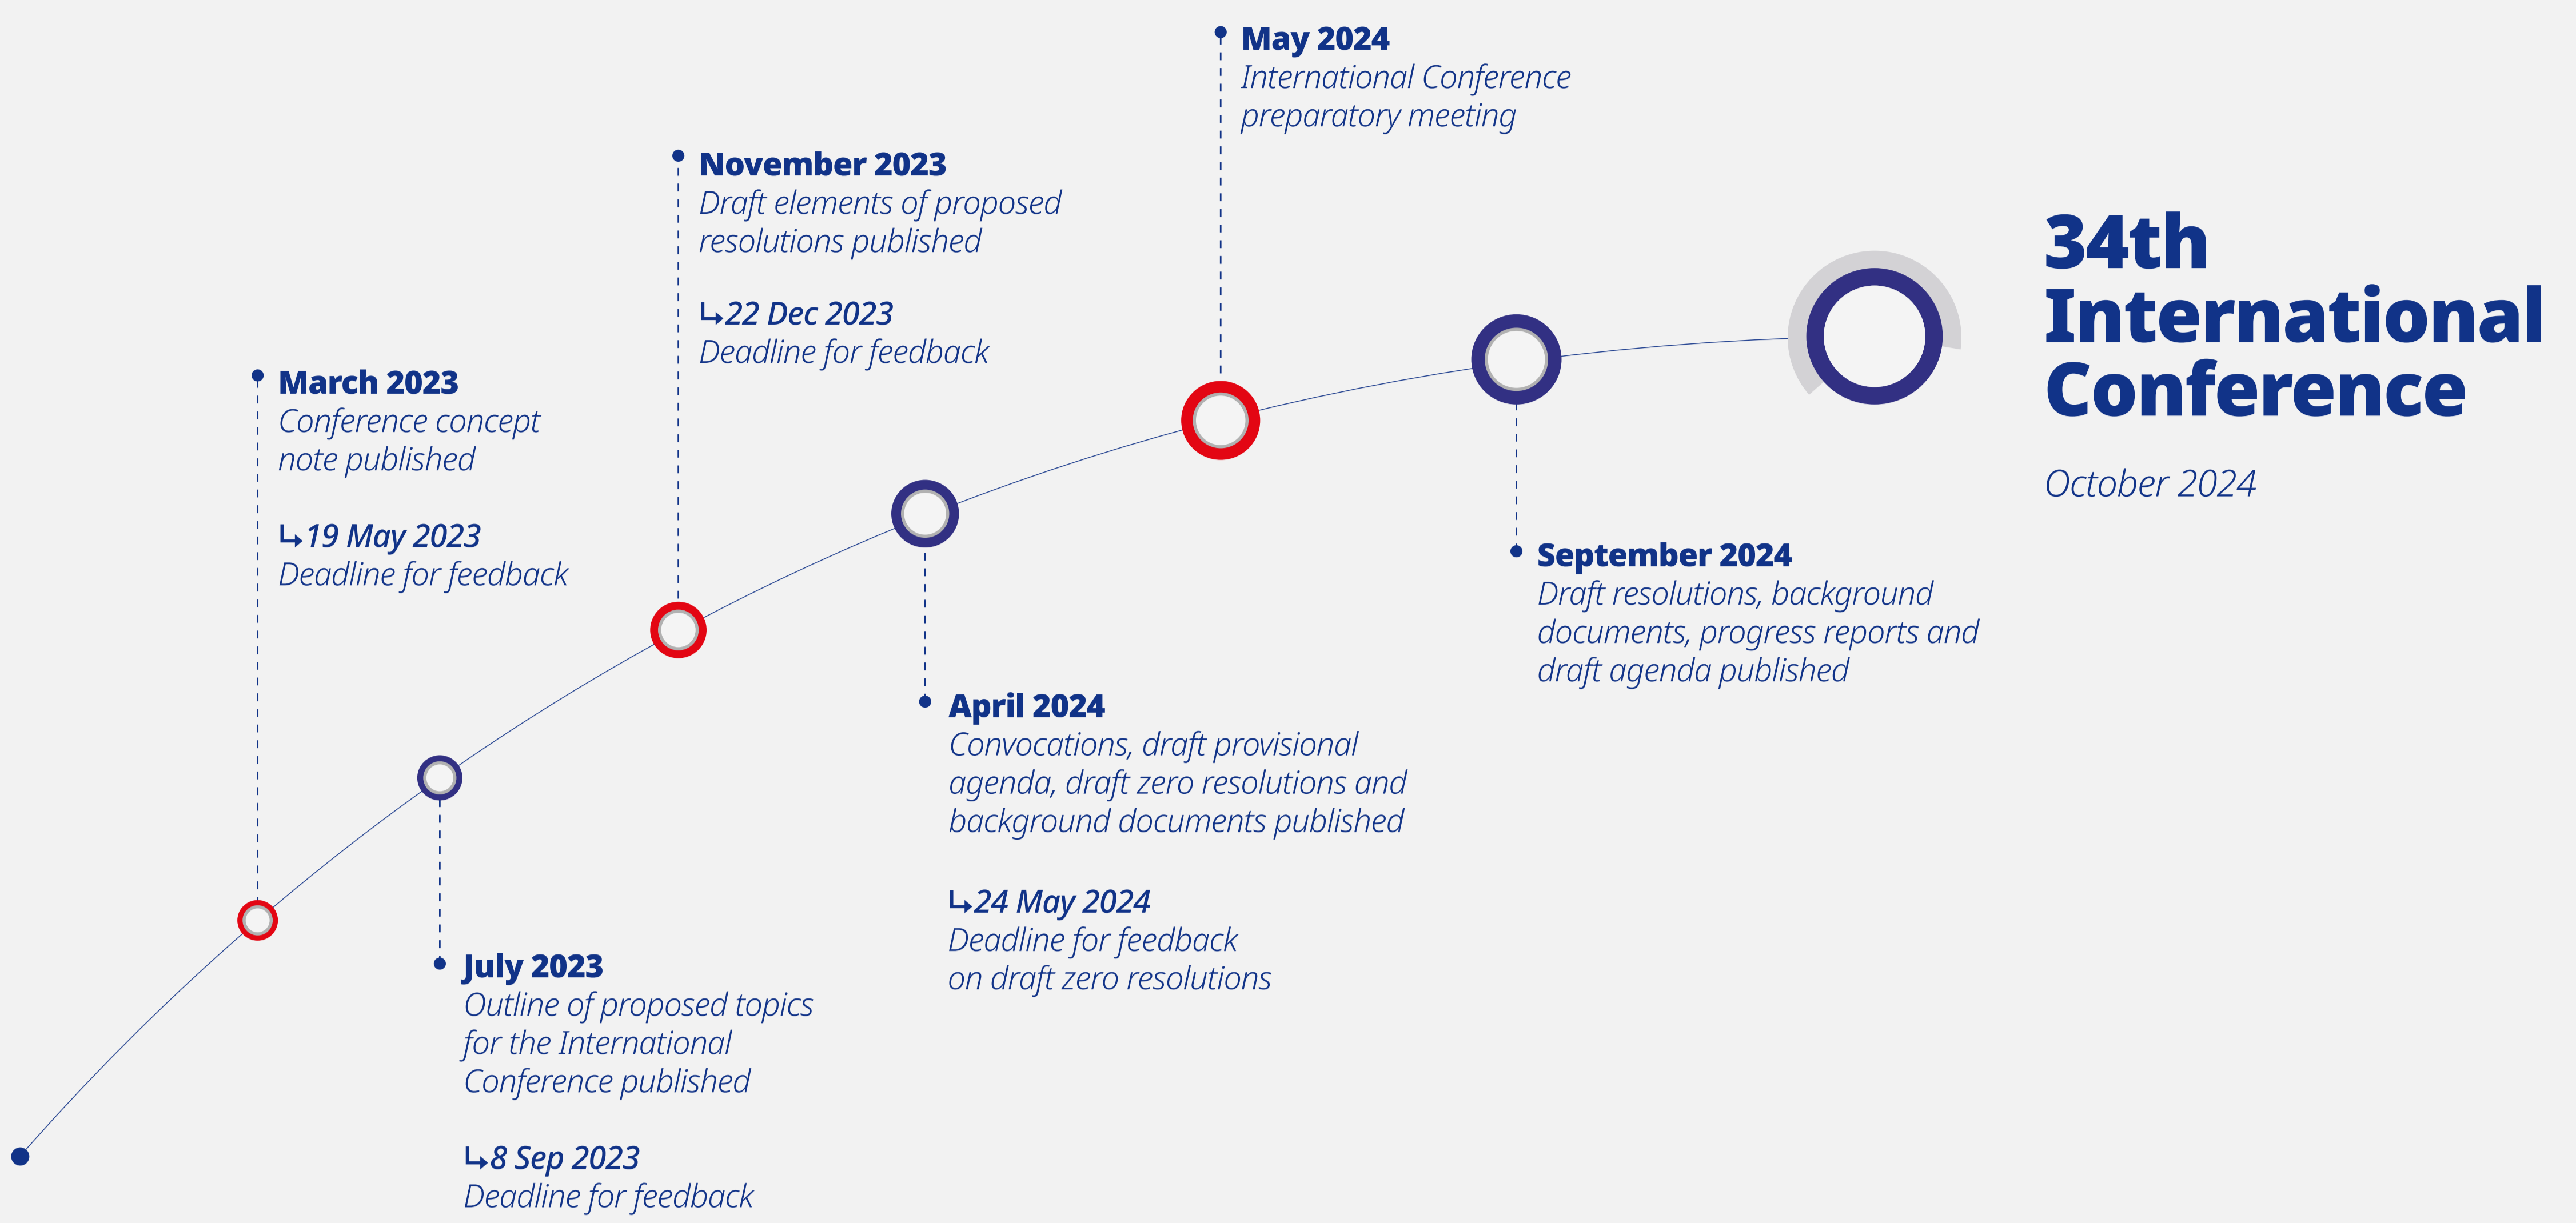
March 2023
Conference concept note published

↳19 May 2023
Deadline for feedback

July 2023
Outline of proposed topics for the International Conference published

↳8 Sep 2023
Deadline for feedback

November 2023
Draft elements of proposed resolutions published

↳22 Dec 2023
Deadline for feedback

April 2024
Convocations, draft provisional agenda, draft zero resolutions and background documents published

↳24 May 2024
Deadline for feedback on draft zero resolutions

May 2024
International Conference preparatory meeting

September 2024
Draft resolutions, background documents, progress reports and draft agenda published

34th International Conference

October 2024